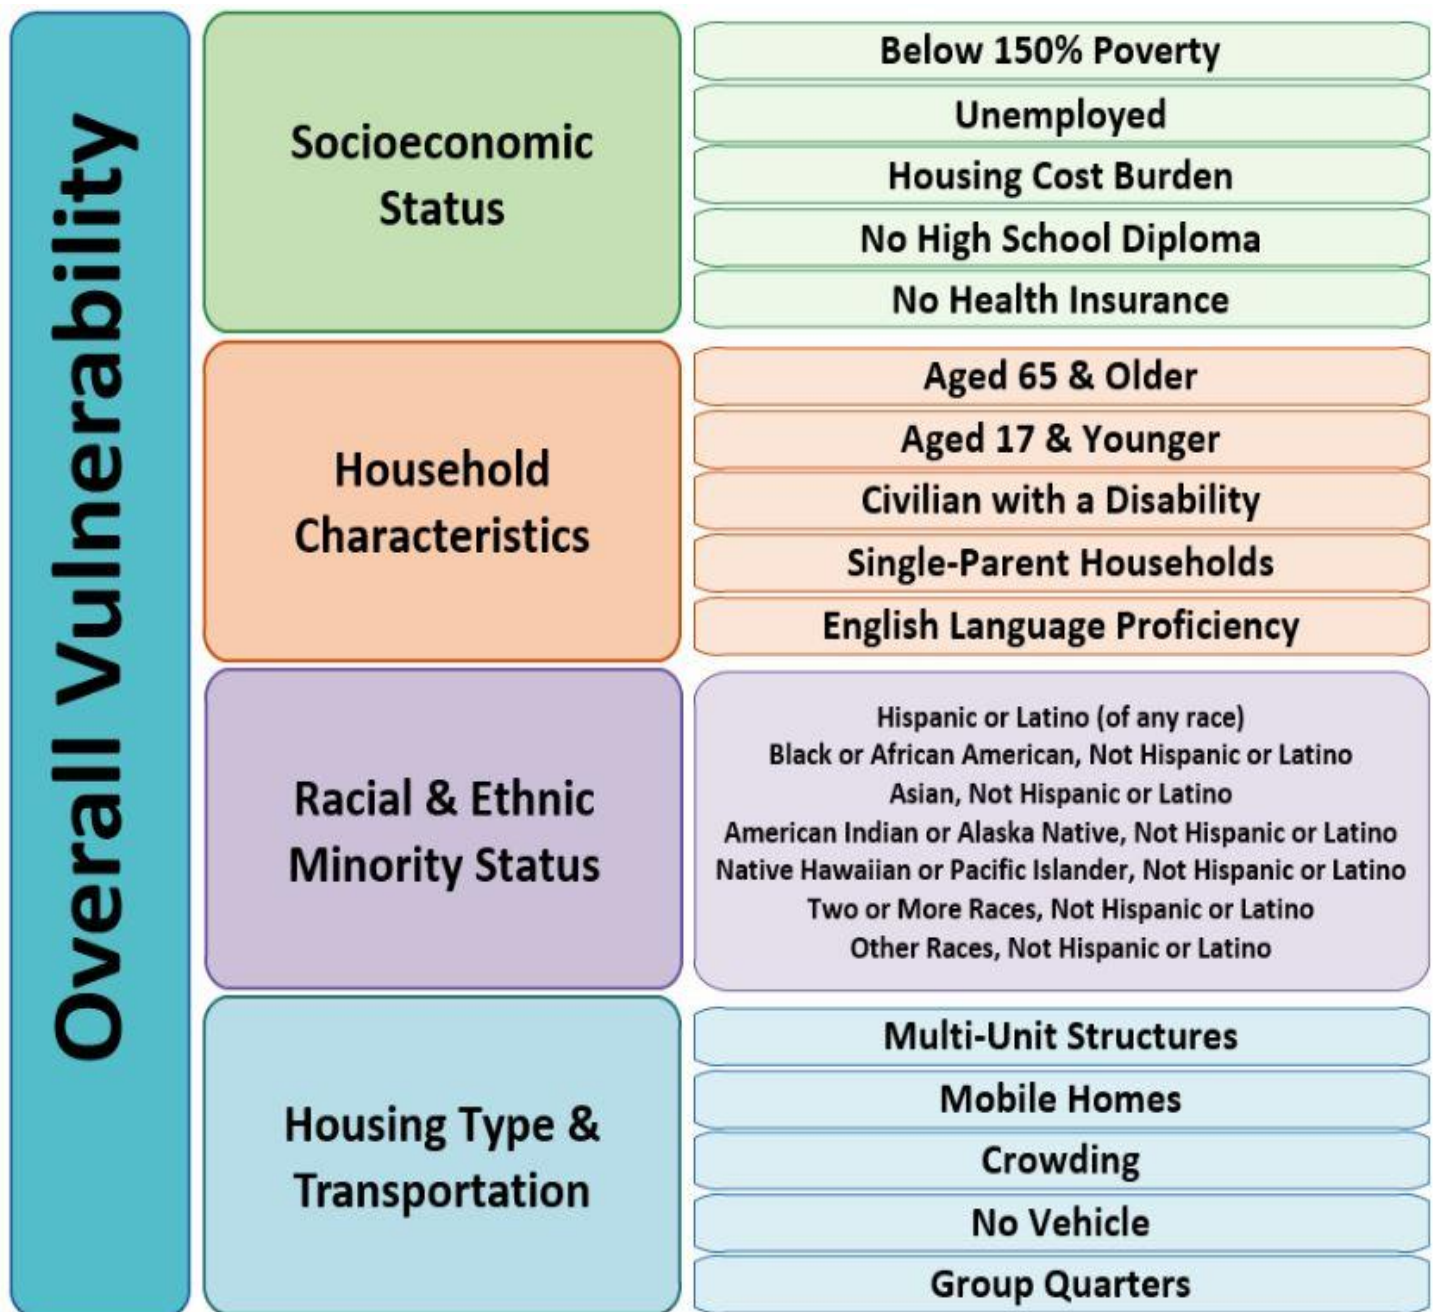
Overall Vulnerability

Socioeconomic Status

Below 150% Poverty
Unemployed
Housing Cost Burden
No High School Diploma
No Health Insurance

Household Characteristics

Aged 65 & Older
Aged 17 & Younger
Civilian with a Disability
Single-Parent Households
English Language Proficiency

Racial & Ethnic Minority Status

Hispanic or Latino (of any race)
Black or African American, Not Hispanic or Latino
Asian, Not Hispanic or Latino
American Indian or Alaska Native, Not Hispanic or Latino
Native Hawaiian or Pacific Islander, Not Hispanic or Latino
Two or More Races, Not Hispanic or Latino
Other Races, Not Hispanic or Latino

Housing Type & Transportation

Multi-Unit Structures
Mobile Homes
Crowding
No Vehicle
Group Quarters